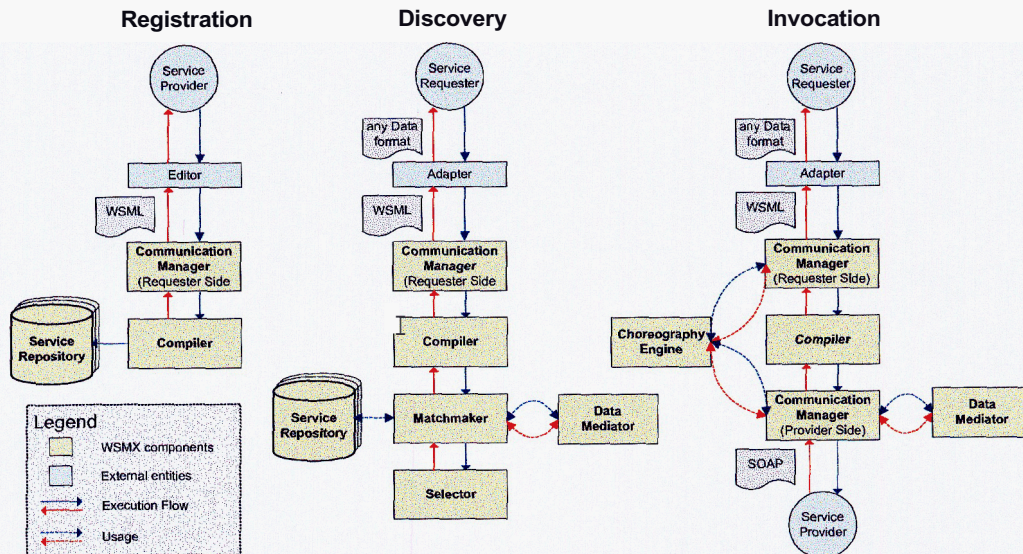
Registration

Service Provider

Editor

WSML

Communication Manager (Requester Side)

Service Repository

Compiler

Legend

WSMX components

External entities

Execution Flow

Usage

Discovery

Service Requester

any Data format

Adapter

WSML

Communication Manager (Requester Side

Compiler

Service Repository

Matchmaker

Data Mediator

Selector

Invocation

Service Requester

any Data format

Adapter

WSML

Communication Manager (Requester Side)

Choreography Engine

Compiler

Communication Manager (Provider Side)

Data Mediator

SOAP

Service Provider